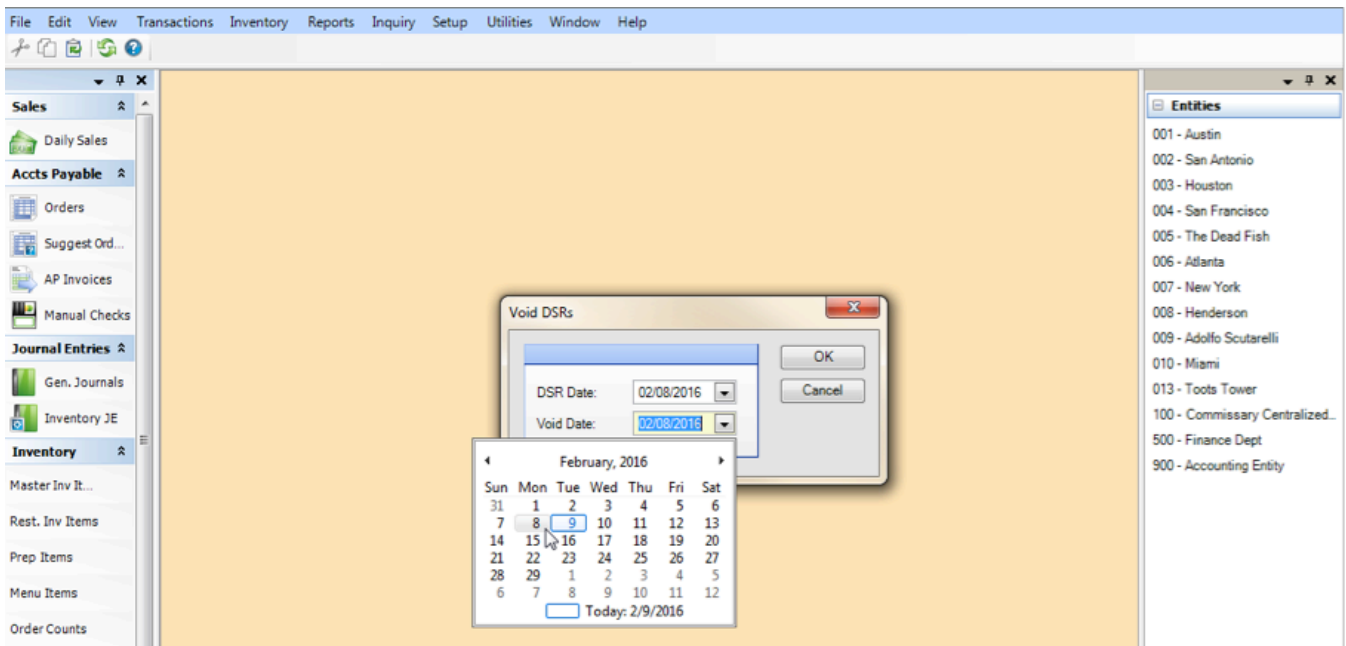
File Edit View Transactions Inventory Reports Inquiry Setup Utilities Window Help

Sales
Daily Sales
Accts Payable
Orders
Suggest Ord...
AP Invoices
Manual Checks
Journal Entries
Gen. Journals
Inventory JE
Inventory
Master Inv It...
Rest. Inv Items
Prep Items
Menu Items
Order Counts

Void DSRs
DSR Date: 02/08/2016
Void Date: 02/08/2016
OK
Cancel

February, 2016

| Sun | Mon | Tue | Wed | Thu | Fri | Sat |
|---|---|---|---|---|---|---|
| 31 | 1 | 2 | 3 | 4 | 5 | 6 |
| 7 | 8 | 9 | 10 | 11 | 12 | 13 |
| 14 | 15 | 16 | 17 | 18 | 19 | 20 |
| 21 | 22 | 23 | 24 | 25 | 26 | 27 |
| 28 | 29 | 1 | 2 | 3 | 4 | 5 |
| 6 | 7 | 8 | 9 | 10 | 11 | 12 |

Today: 2/9/2016

Entities
001 - Austin
002 - San Antonio
003 - Houston
004 - San Francisco
005 - The Dead Fish
006 - Atlanta
007 - New York
008 - Henderson
009 - Adolfo Scutarelli
010 - Miami
013 - Toots Tower
100 - Commissary Centralized...
500 - Finance Dept
900 - Accounting Entity